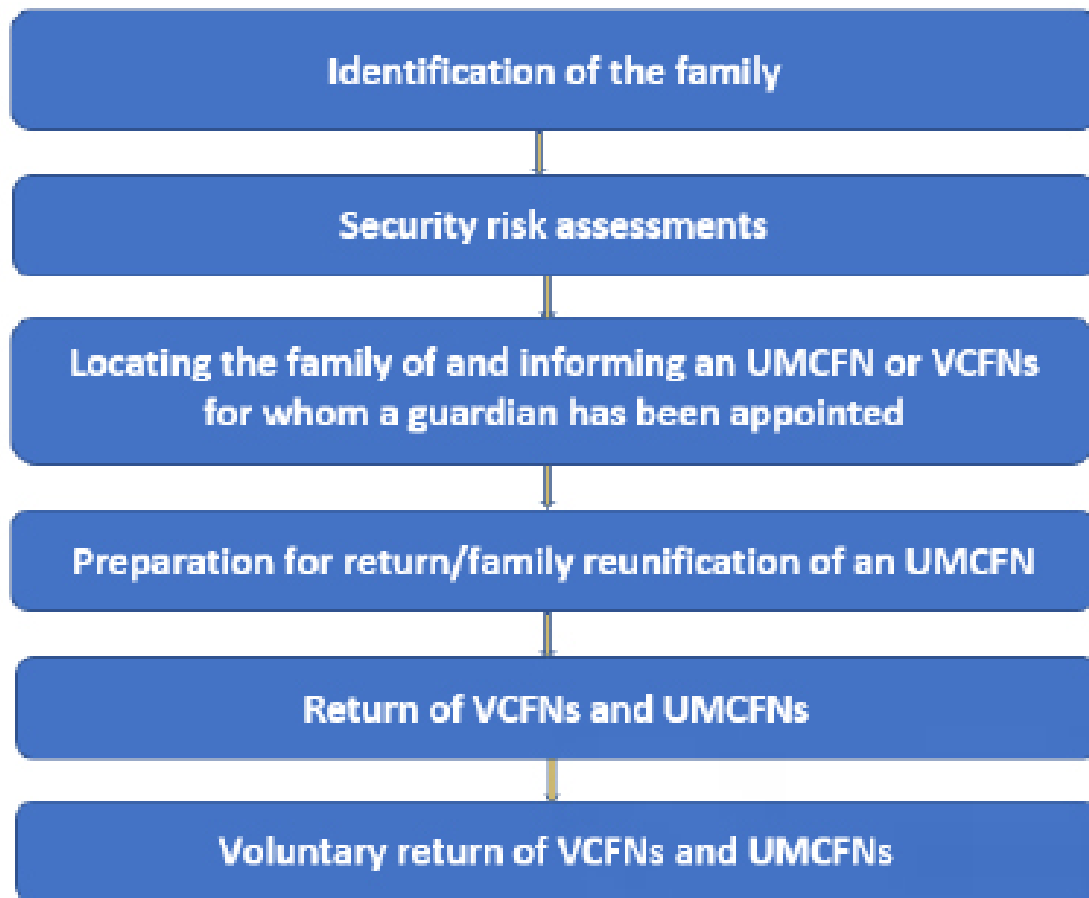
Identification of the family

Security risk assessments

Locating the family of and informing an UMCFN or VCFNs for whom a guardian has been appointed

Preparation for return/family reunification of an UMCFN

Return of VCFNs and UMCFNs

Voluntary return of VCFNs and UMCFNs